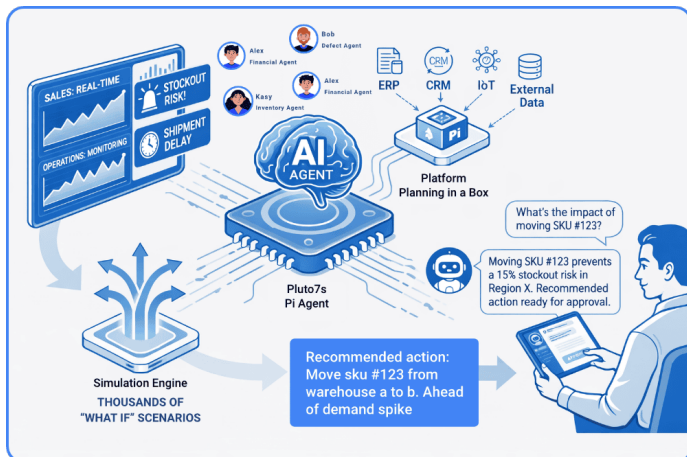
SALES: REAL-TIME

STOCKOUT RISK!

OPERATIONS: MONITORING

SHIPMENT DELAY

Alex
Financial Agent

Bob
Defect Agent

Kasy
Inventory Agent

Alex
Financial Agent

ERP

CRM

CRM

IoT

External Data

Pi

AI AGENT

Platform
Planning in a Box

Pluto7s
Pi Agent

What's the impact of moving SKU #123?

Moving SKU #123 prevents a 15% stockout risk in Region X. Recommended action ready for approval.

Simulation Engine
THOUSANDS OF "WHAT IF" SCENARIOS

Recommended action: Move sku #123 from warehouse a to b. Ahead of demand spike